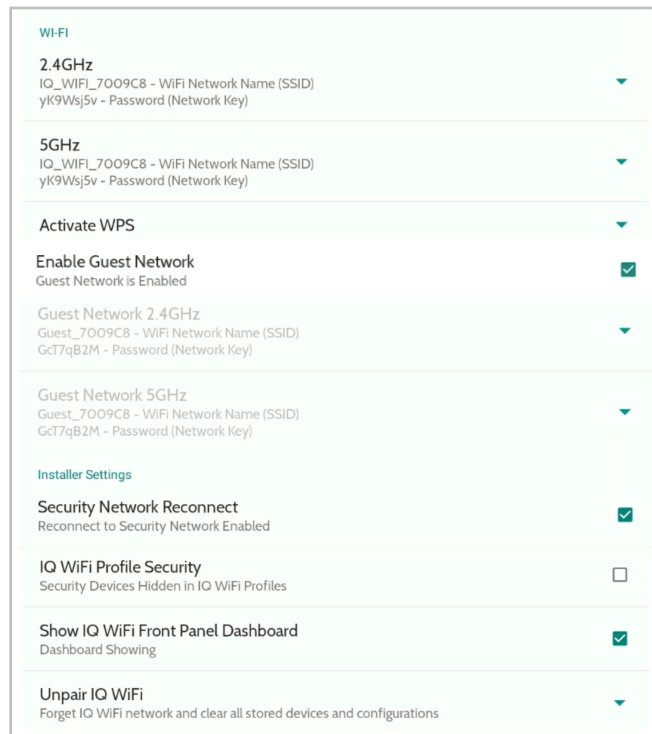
WI-FI

2.4GHz
IQ_WIFI_7009C8 - WiFi Network Name (SSID)
yK9Wsj5v - Password (Network Key)

5GHz
IQ_WIFI_7009C8 - WiFi Network Name (SSID)
yK9Wsj5v - Password (Network Key)

Activate WPS

Enable Guest Network
Guest Network is Enabled

Guest Network 2.4GHz
Guest_7009C8 - WiFi Network Name (SSID)
GcT7qB2M - Password (Network Key)

Guest Network 5GHz
Guest_7009C8 - WiFi Network Name (SSID)
GcT7qB2M - Password (Network Key)

Installer Settings

Security Network Reconnect
Reconnect to Security Network Enabled

IQ WiFi Profile Security
Security Devices Hidden in IQ WiFi Profiles

Show IQ WiFi Front Panel Dashboard
Dashboard Showing

Unpair IQ WiFi
Forget IQ WiFi network and clear all stored devices and configurations